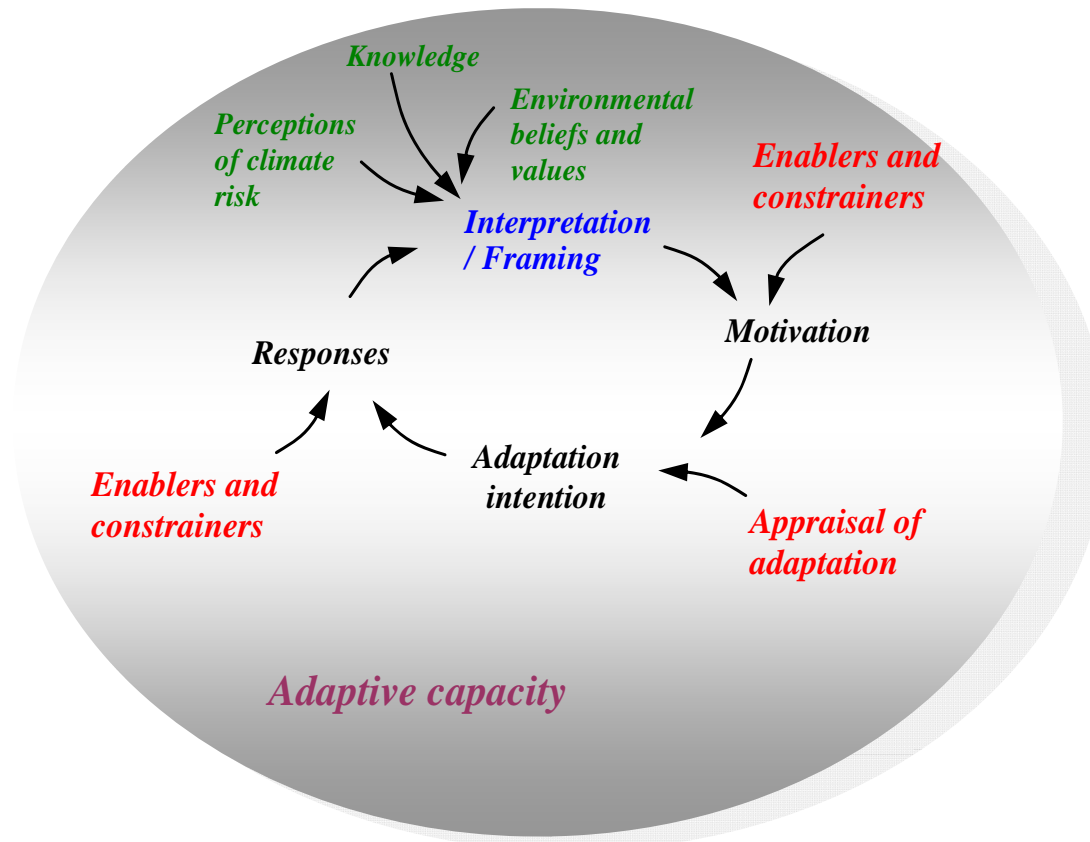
Knowledge

Perceptions of climate risk

Environmental beliefs and values

Enablers and constrainers

Interpretation / Framing

Motivation

Responses

Adaptation intention

Enablers and constrainers

Appraisal of adaptation

Adaptive capacity